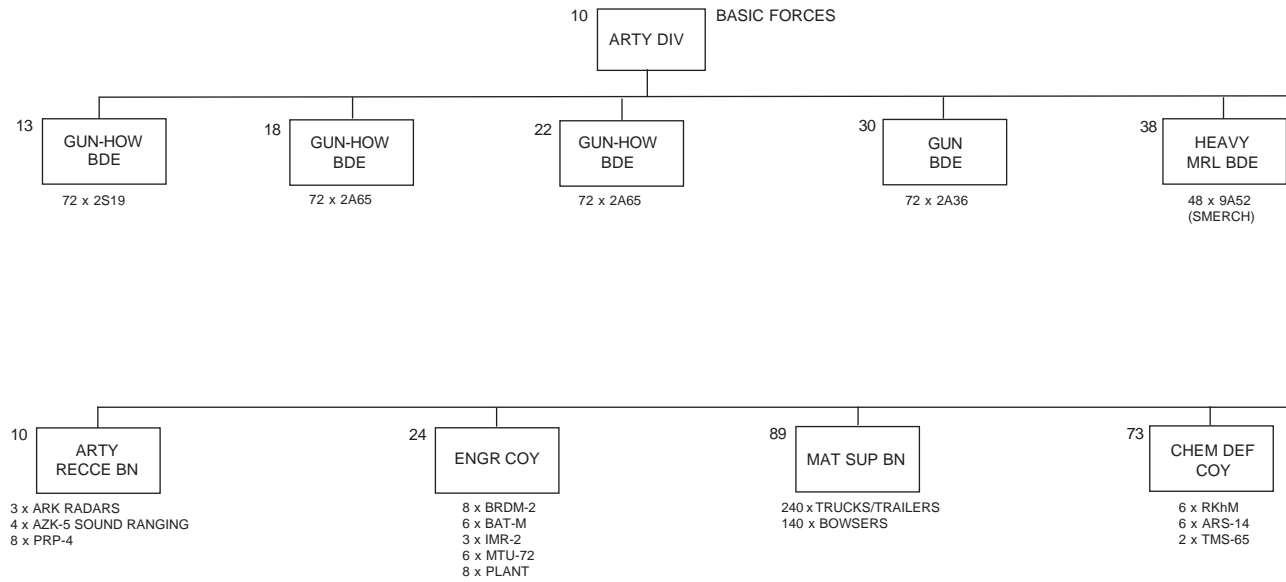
10 ARTY DIV BASIC FORCES

13 GUN-HOW BDE
72 x 2S19

18 GUN-HOW BDE
72 x 2A65

22 GUN-HOW BDE
72 x 2A65

30 GUN BDE
72 x 2A36

38 HEAVY MRL BDE
48 x 9A52 (SMERCH)

10 ARTY RECCE BN
3 x ARK RADARS
4 x AZK-5 SOUND RANGING
8 x PRP-4

24 ENGR COY
8 x BRDM-2
6 x BAT-M
3 x IMR-2
6 x MTU-72
8 x PLANT

89 MAT SUP BN
240 x TRUCKS/TRAILERS
140 x BOWSERS

73 CHEM DEF COY
6 x RKhM
6 x ARS-14
2 x TMS-65